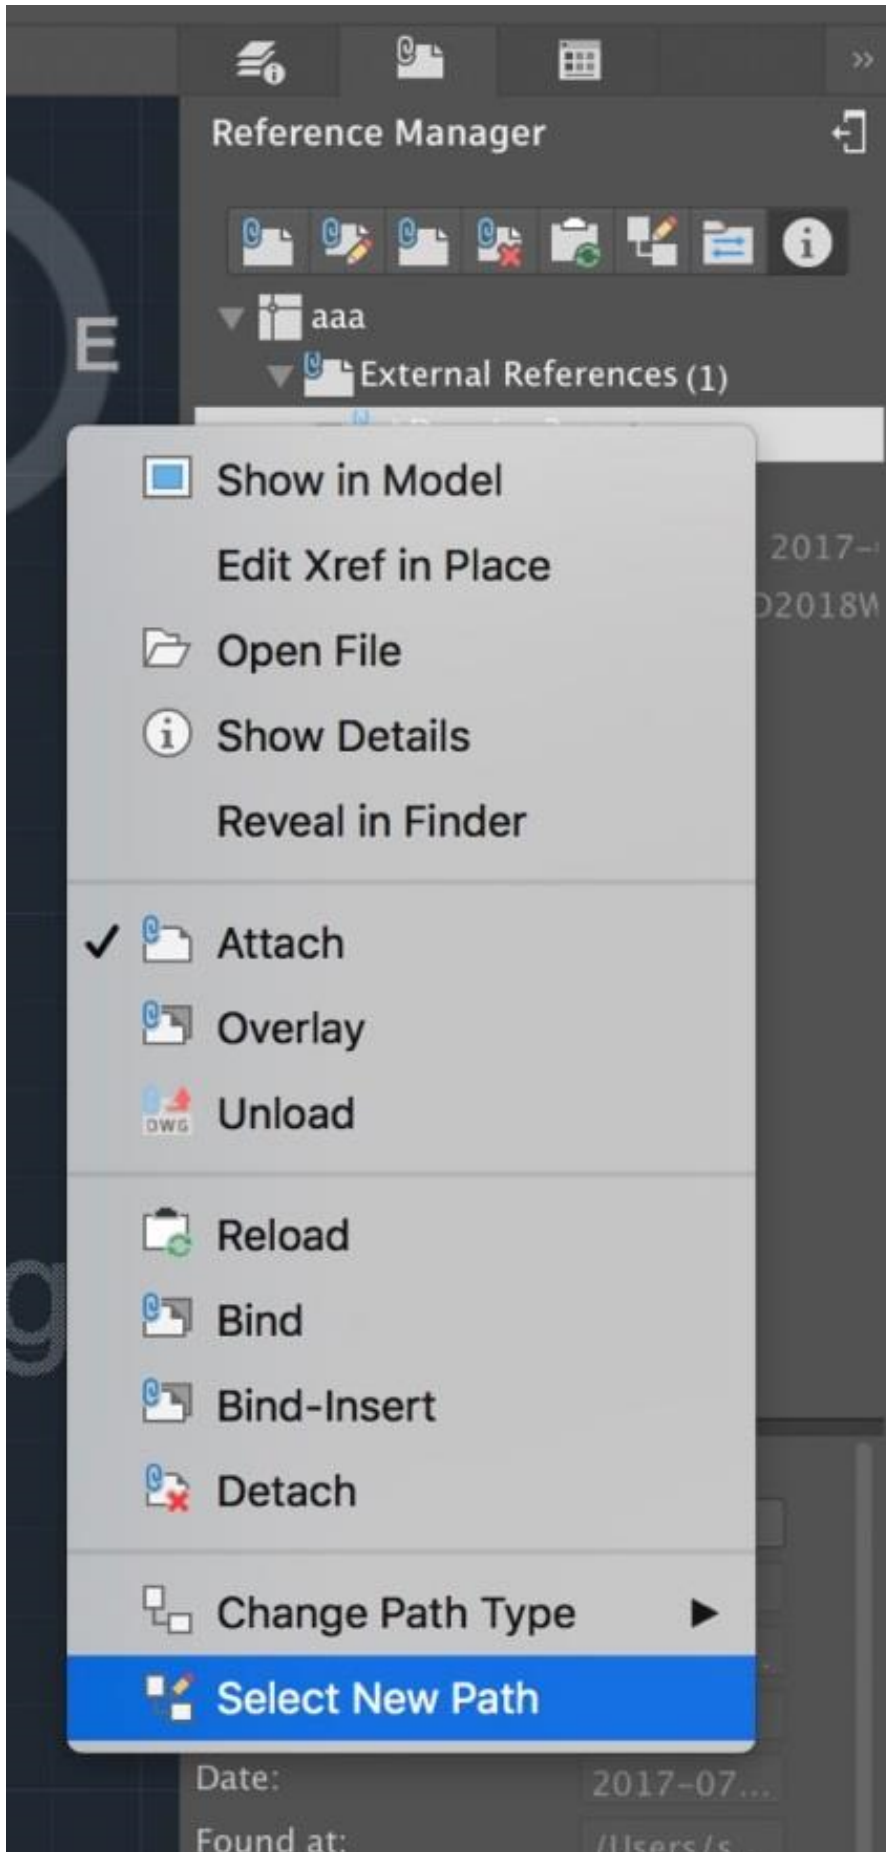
Reference Manager

aaa

External References (1)

2017-

D2018W

Show in Model

Edit Xref in Place

Open File

Show Details

Reveal in Finder

✓ Attach

Overlay

DWG Unload

Reload

Bind

Bind-Insert

Detach

Change Path Type ▶

Select New Path

Date: 2017-07...

Found at: /Users/s...